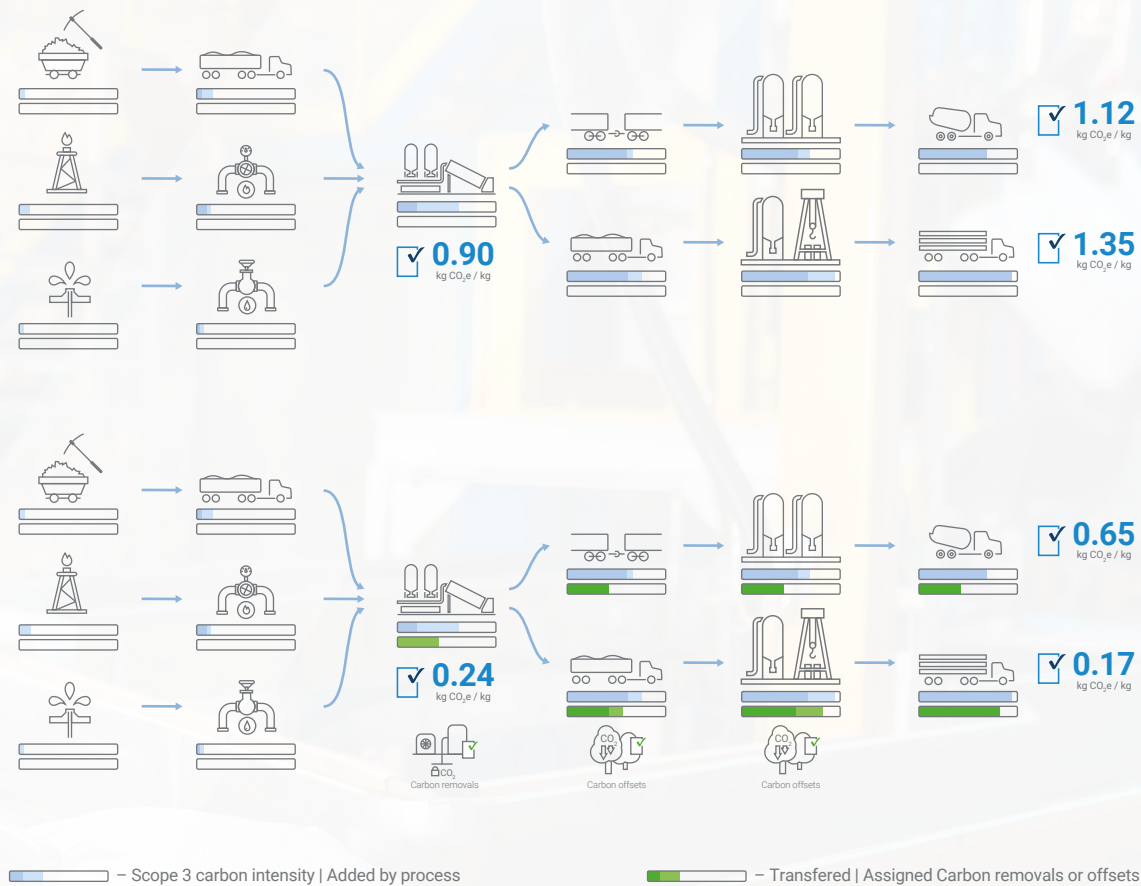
1.12
kg $CO_2e$ / kg

0.90
kg $CO_2e$ / kg

1.35
kg $CO_2e$ / kg

0.65
kg $CO_2e$ / kg

0.24
kg $CO_2e$ / kg

0.17
kg $CO_2e$ / kg

$CO_2$
Carbon removals

$CO_2$
Carbon offsets

$CO_2$
Carbon offsets

– Scope 3 carbon intensity | Added by process

– Transfered | Assigned Carbon removals or offsets